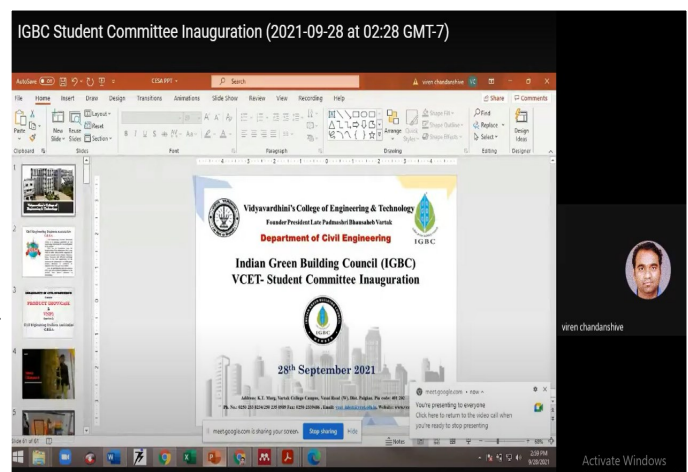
IGBC Student Committee Inauguration (2021-09-28 at 02:28 GMT-7)

AutoSave Off CESA PPT Search viren chandanshive

File Home Insert Draw Design Transitions Animations Slide Show Review View Recording Help Share Comments

Paste New Slide Reuse Slides Layout Reset Section

Clipboard Slides Font Paragraph Drawing Editing Designer

Arrange Quick Styles Shape Fill Shape Outline Shape Effects Find Replace Select Design Ideas

Vidyavardhini's College of Engineering & Technology

Founder President Late Padmashri Bhausaheb Vartak

Department of Civil Engineering

IGBC

Indian Green Building Council (IGBC)

VCET- Student Committee Inauguration

IGBC

28$^{th}$ September 2021

Address: K.T. Marg, Vartak College Campus, Vasai Road (W), Dist. Palghar, Pin code: 401 202

Ph. No. 0250 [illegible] Fax: 0250 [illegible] Email: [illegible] Website: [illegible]

meet.google.com • now

You're presenting to everyone

Click here to return to the video call when you're ready to stop presenting

meet.google.com is sharing your screen. Stop sharing Hide

Notes

Slide 1 of 67

viren chandanshive

2:59 PM 9/28/2021

Activate Windows